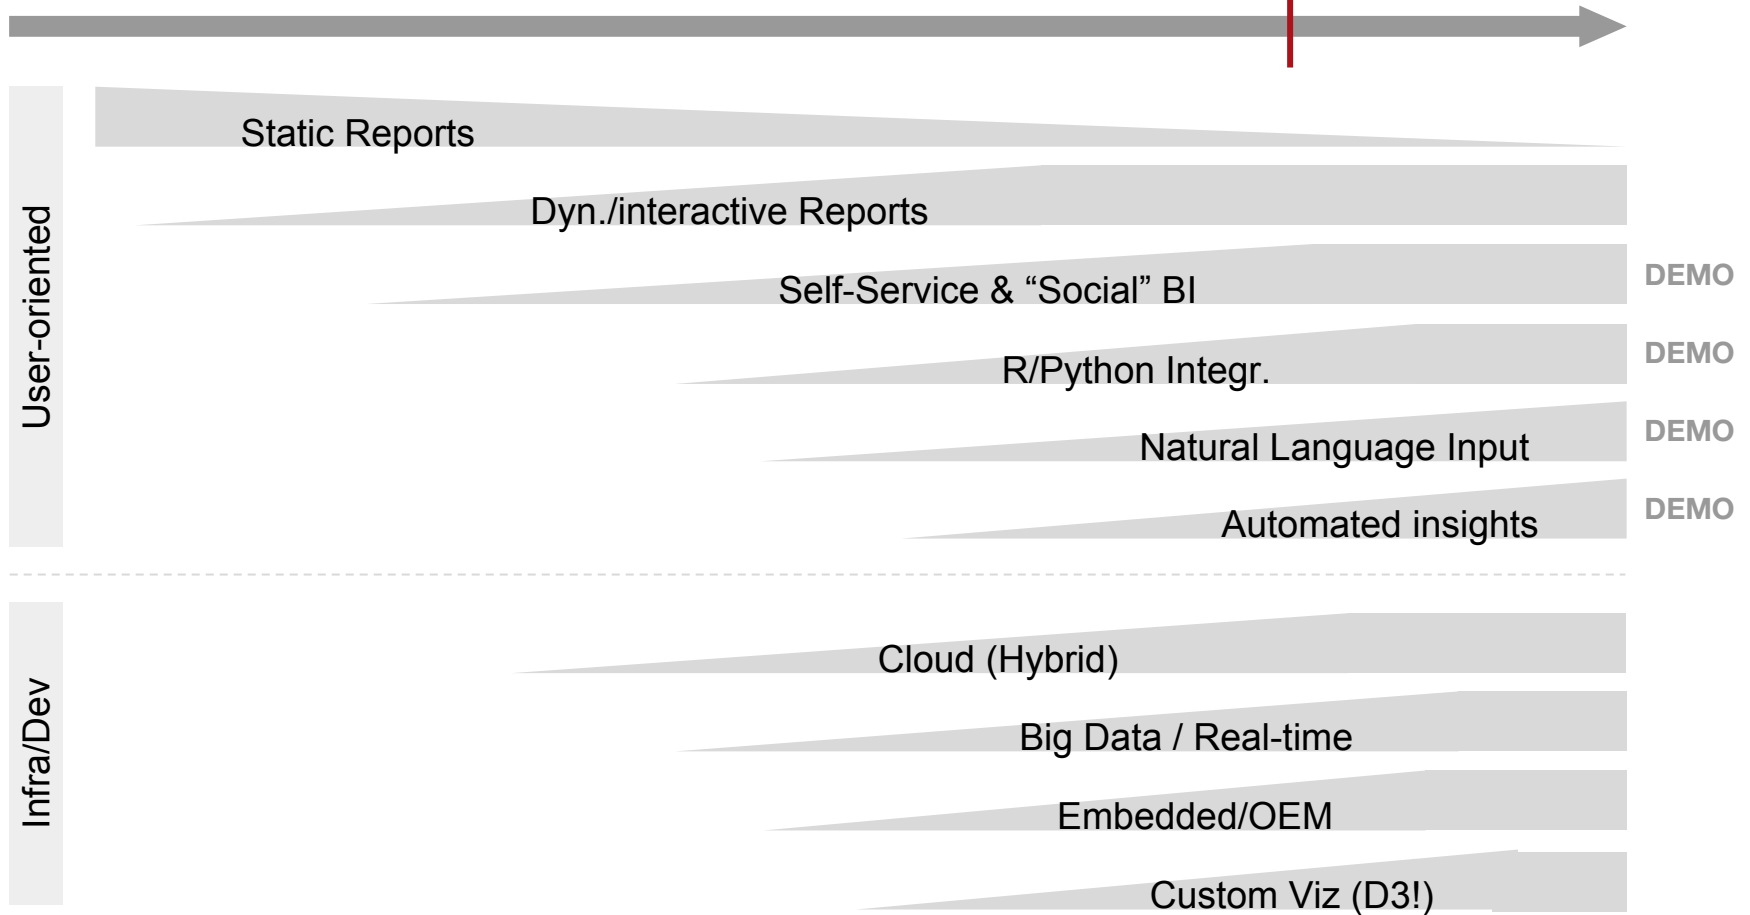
User-oriented

Static Reports

Dyn./interactive Reports

Self-Service & “Social” BI

DEMO

R/Python Integr.

DEMO

Natural Language Input

DEMO

Automated insights

DEMO

Infra/Dev

Cloud (Hybrid)

Big Data / Real-time

Embedded/OEM

Custom Viz (D3!)